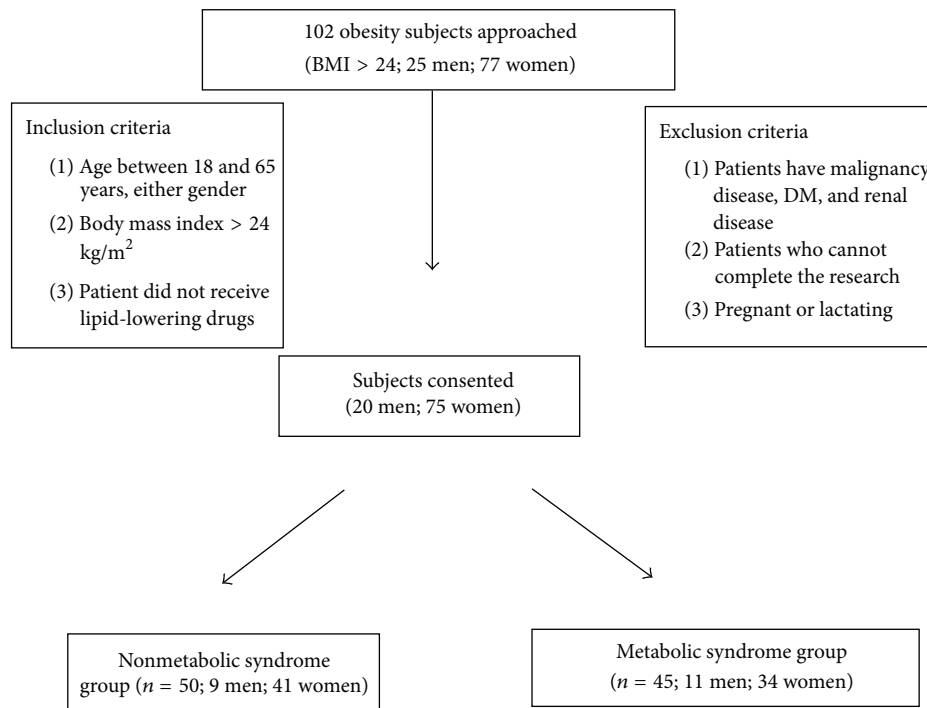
102 obesity subjects approached
(BMI > 24; 25 men; 77 women)

Inclusion criteria
(1) Age between 18 and 65 years, either gender
(2) Body mass index > 24 $kg/m^2$
(3) Patient did not receive lipid-lowering drugs

Exclusion criteria
(1) Patients have malignancy disease, DM, and renal disease
(2) Patients who cannot complete the research
(3) Pregnant or lactating

Subjects consented
(20 men; 75 women)

Nonmetabolic syndrome group ($n$ = 50; 9 men; 41 women)

Metabolic syndrome group
($n$ = 45; 11 men; 34 women)